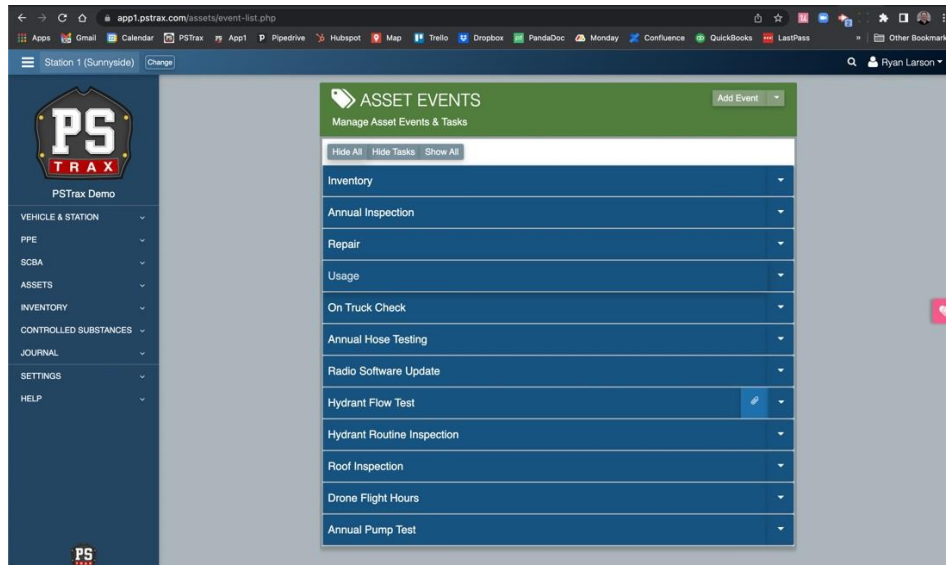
app1.pstrax.com/assets/event-list.php

Apps Gmail Calendar PSTrax App1 Pipedrive Hubspot Map Trello Dropbox PandaDoc Monday Confluence QuickBooks LastPass » Other Bookmarks

Station 1 (Sunnyside) Change

Ryan Larson

PS TRAX

PSTrax Demo

VEHICLE & STATION
PPE
SCBA
ASSETS
INVENTORY
CONTROLLED SUBSTANCES
JOURNAL
SETTINGS
HELP

ASSET EVENTS
Manage Asset Events & Tasks

Add Event

Hide All Hide Tasks Show All

Inventory
Annual Inspection
Repair
Usage
On Truck Check
Annual Hose Testing
Radio Software Update
Hydrant Flow Test
Hydrant Routine Inspection
Roof Inspection
Drone Flight Hours
Annual Pump Test

PS